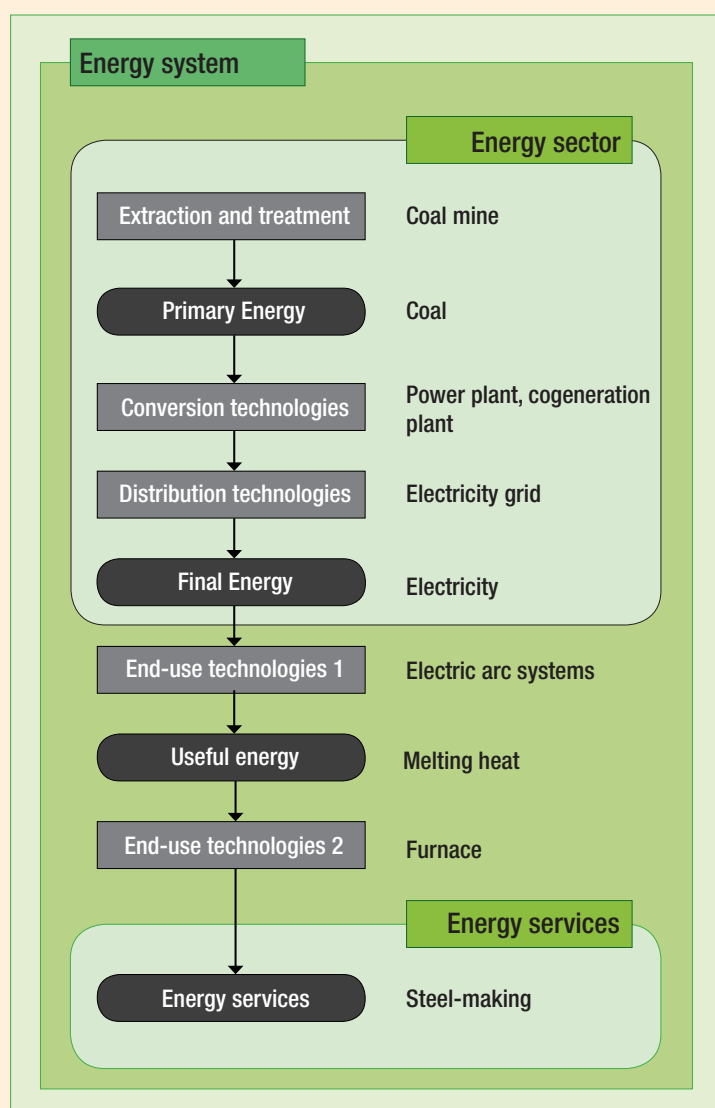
Energy system

Energy sector

Extraction and treatment
Coal mine

Primary Energy
Coal

Conversion technologies
Power plant, cogeneration plant

Distribution technologies
Electricity grid

Final Energy
Electricity

End-use technologies 1
Electric arc systems

Useful energy
Melting heat

End-use technologies 2
Furnace

Energy services

Energy services
Steel-making